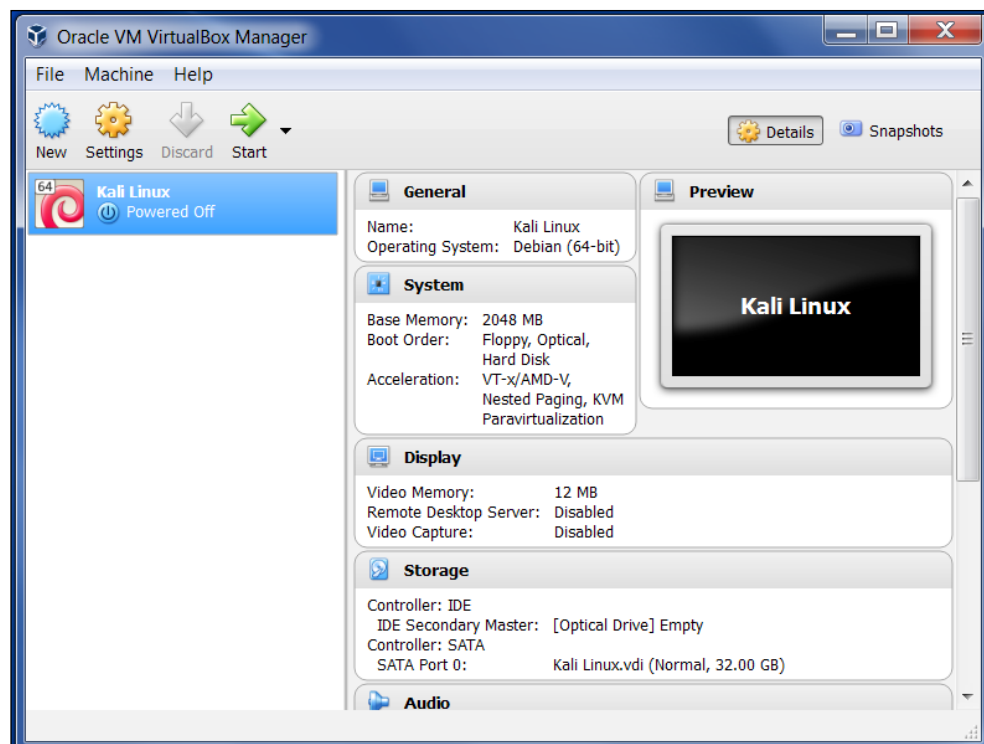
Oracle VM VirtualBox Manager

File Machine Help

New Settings Discard Start

Details Snapshots

64
Kali Linux
Powered Off

General

Name: Kali Linux
Operating System: Debian (64-bit)

System

Base Memory: 2048 MB
Boot Order: Floppy, Optical, Hard Disk
Acceleration: VT-x/AMD-V, Nested Paging, KVM Paravirtualization

Preview

Kali Linux

Display

Video Memory: 12 MB
Remote Desktop Server: Disabled
Video Capture: Disabled

Storage

Controller: IDE
IDE Secondary Master: [Optical Drive] Empty
Controller: SATA
SATA Port 0: Kali Linux.vdi (Normal, 32.00 GB)

Audio